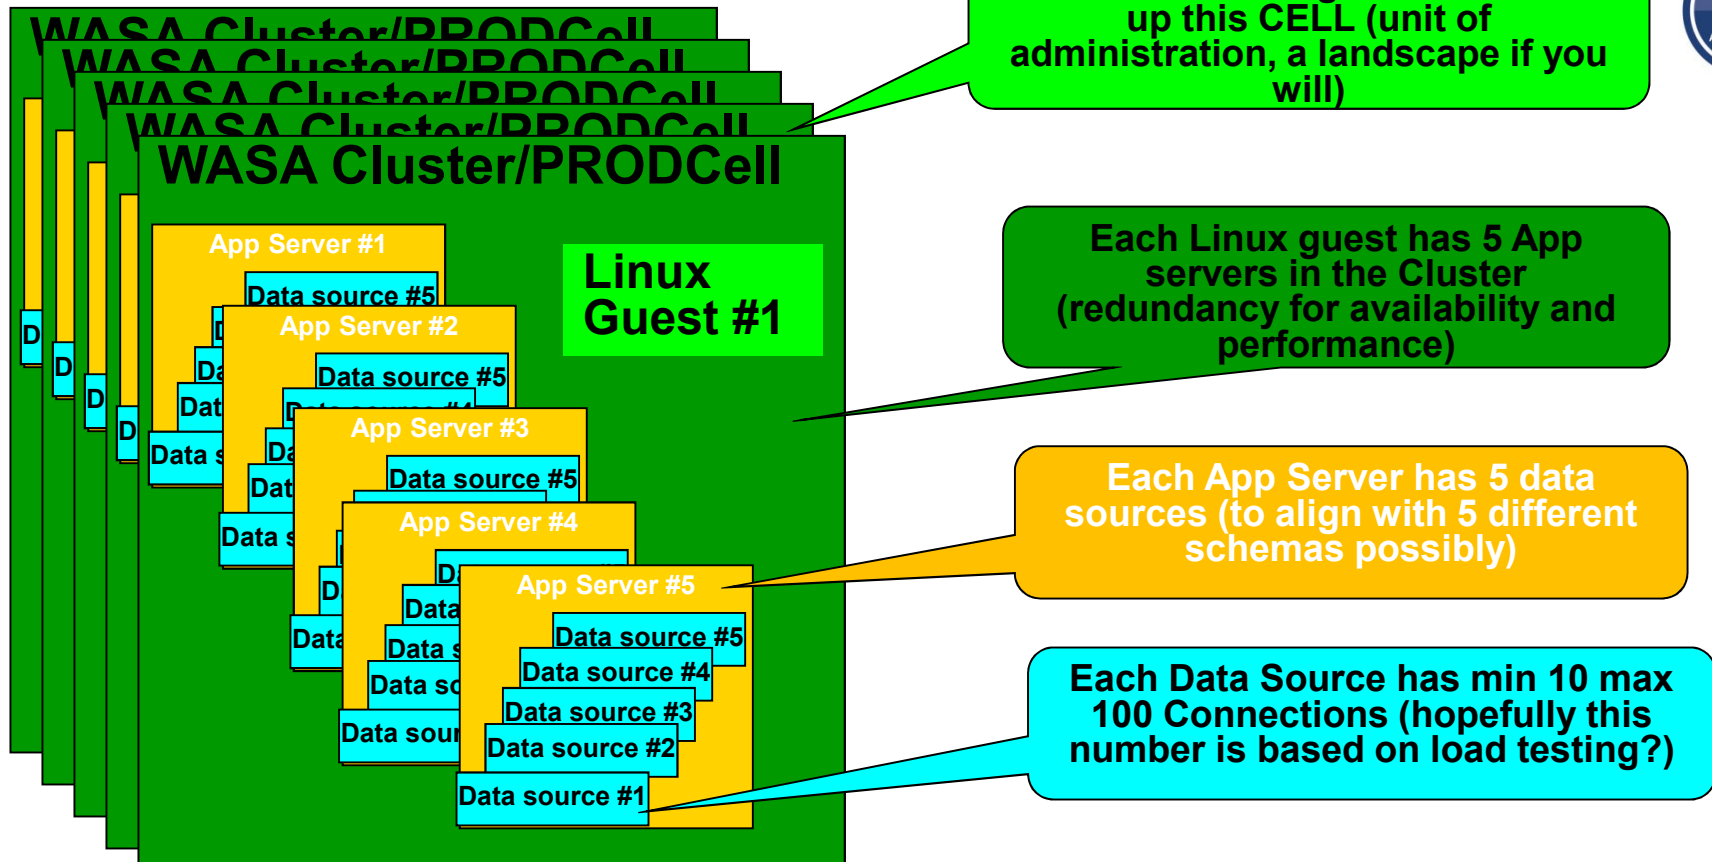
WASA Cluster/PRODCell

WASA Cluster/PRODCell

WASA Cluster/PRODCell

WASA Cluster/PRODCell

WASA Cluster/PRODCell

up this CELL (unit of administration, a landscape if you will)

App Server #1

Data source #5

Linux Guest #1

App Server #2

Data source #5

App Server #3

Data source #5

App Server #4

App Server #5

Data source #5

Data source #4

Data source #3

Data source #2

Data source #1

Each Linux guest has 5 App servers in the Cluster (redundancy for availability and performance)

Each App Server has 5 data sources (to align with 5 different schemas possibly)

Each Data Source has min 10 max 100 Connections (hopefully this number is based on load testing?)